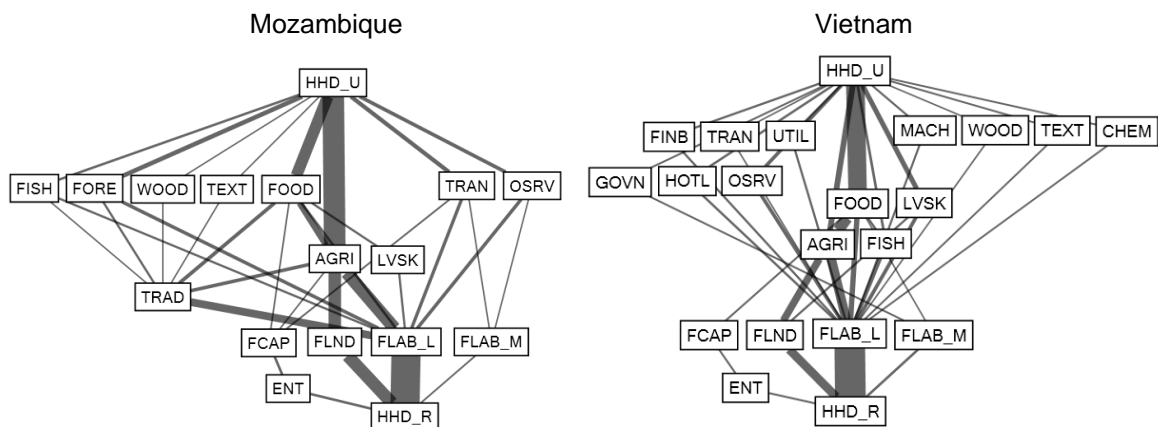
Mozambique

HHD_U

FISH FORE WOOD TEXT FOOD TRAN OSRV

AGRI LVSK

TRAD

FCAP FLND FLAB_L FLAB_M

ENT

HHD_R

Vietnam

HHD_U

FINB TRAN UTIL MACH WOOD TEXT CHEM

GOVN HOTL OSRV

FOOD LVSK

AGRI FISH

FCAP FLND FLAB_L FLAB_M

ENT

HHD_R